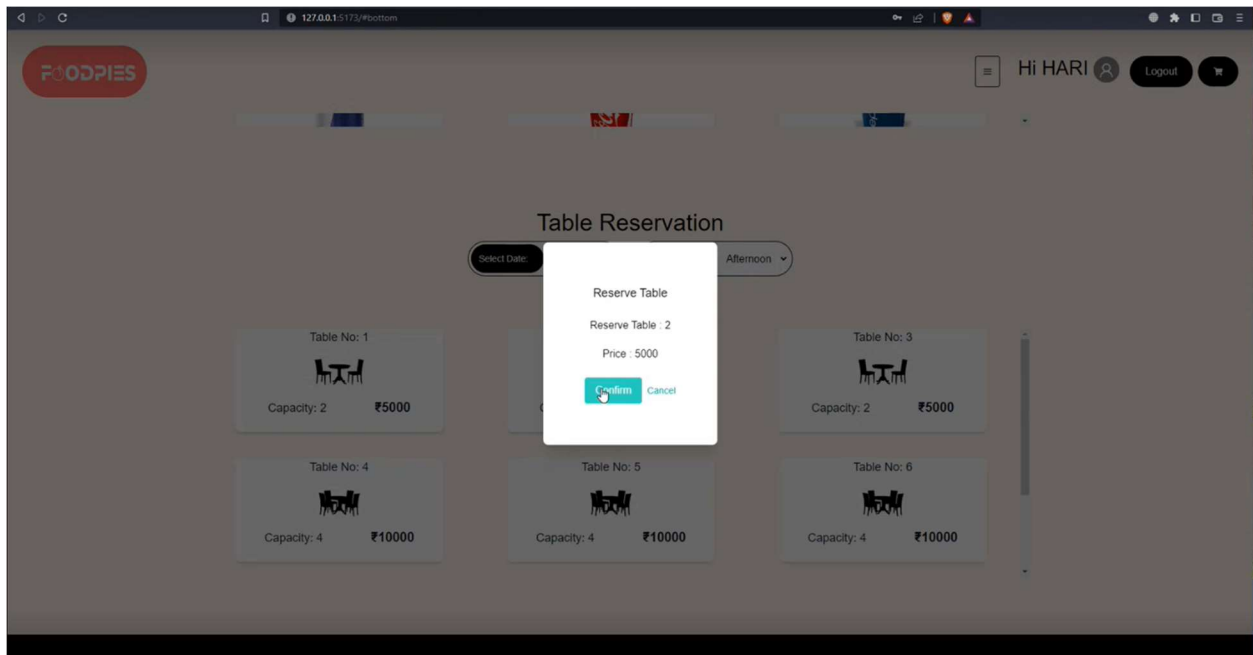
127.0.0.1:5173/#bottom

FOODPIES

Hi HARI

Logout

Table Reservation

Select Date:

Afternoon

Reserve Table

Reserve Table : 2

Price : 5000

Confirm Cancel

Table No: 1

Capacity: 2 ₹5000

Table No: 3

Capacity: 2 ₹5000

Table No: 4

Capacity: 4 ₹10000

Table No: 5

Capacity: 4 ₹10000

Table No: 6

Capacity: 4 ₹10000